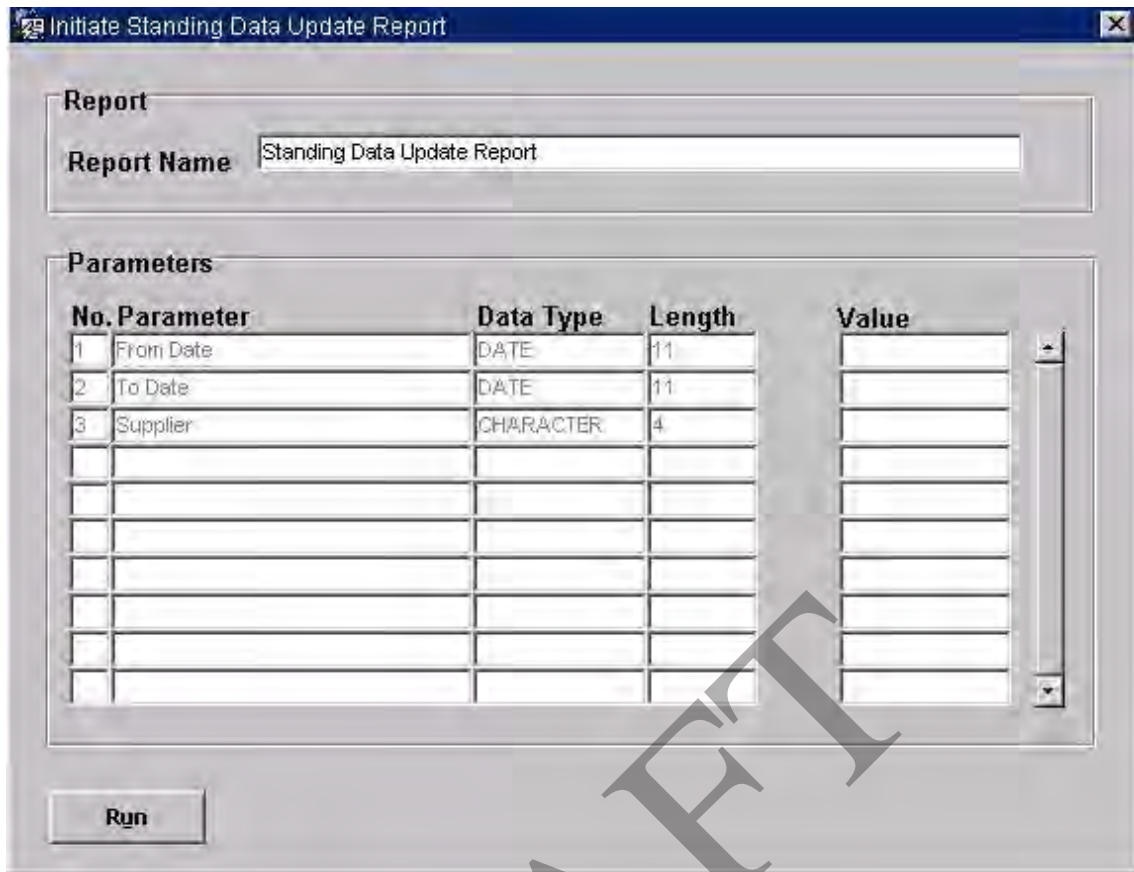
Initiate Standing Data Update Report

Report

Report Name Standing Data Update Report

Parameters

| No. | Parameter | Data Type | Length | Value |
|---|---|---|---|---|
| 1 | From Date | DATE | 11 | |
| 2 | To Date | DATE | 11 | |
| 3 | Supplier | CHARACTER | 4 | |
| | | | | |
| | | | | |
| | | | | |
| | | | | |
| | | | | |
| | | | | |
| | | | | |

Run

FT